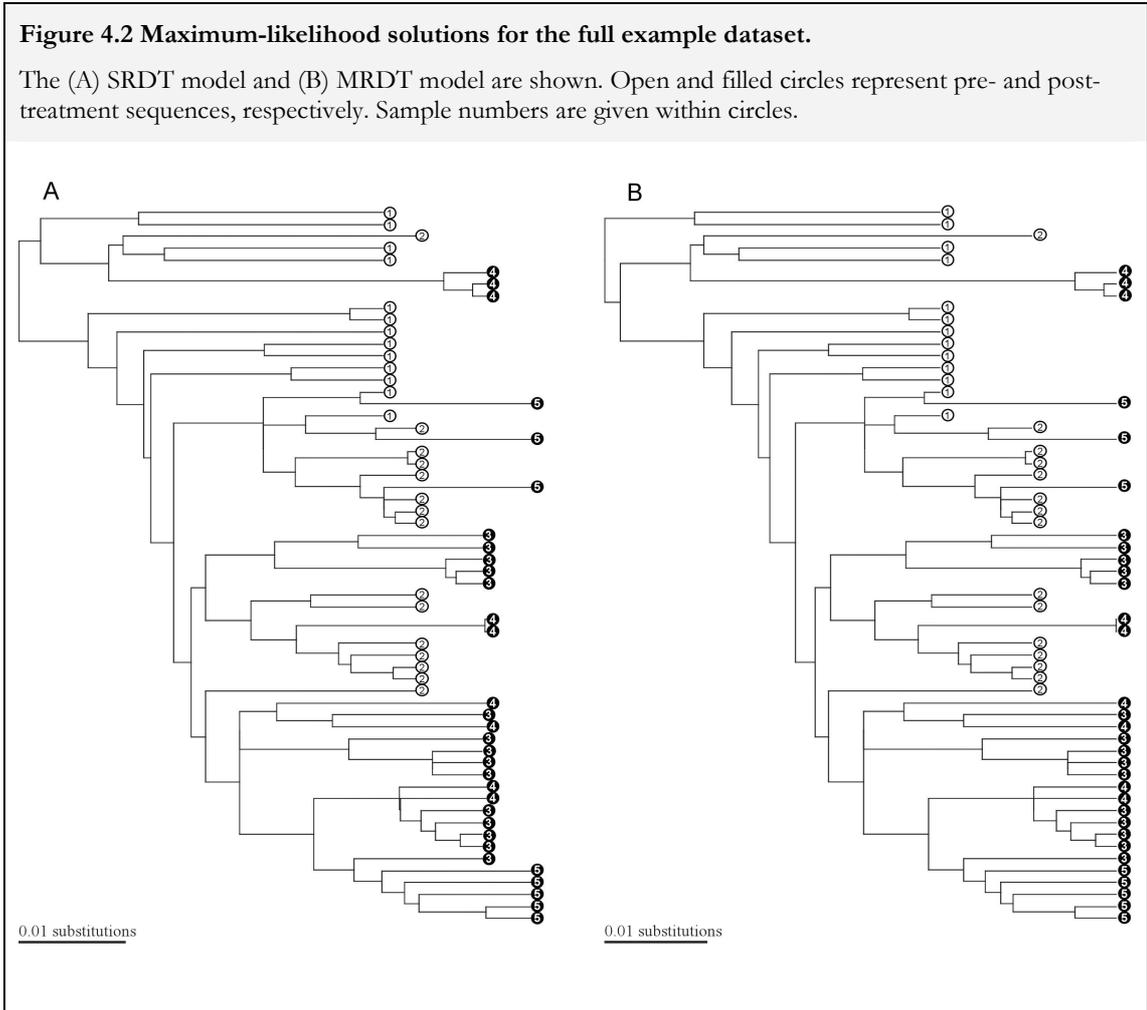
**Figure 4.2 Maximum-likelihood solutions for the full example dataset.**

The (A) SRDT model and (B) MRDT model are shown. Open and filled circles represent pre- and post-treatment sequences, respectively. Sample numbers are given within circles.

A

1
1
2
1
1
4
4
4
1
1
1
1
1
1
1
1
5
1
2
5
2
2
2
5
2
2
2
3
3
3
3
3
2
2
4
4
2
2
2
2
2
4
3
4
3
3
3
3
4
4
3
3
3
3
3
5
5
5
5
5

0.01 substitutions

B

1
1
2
1
1
4
4
4
1
1
1
1
1
1
1
1
5
1
2
5
2
2
2
5
2
2
2
3
3
3
3
3
2
2
4
4
2
2
2
2
2
4
3
4
3
3
3
3
4
4
3
3
3
3
3
5
5
5
5
5

0.01 substitutions